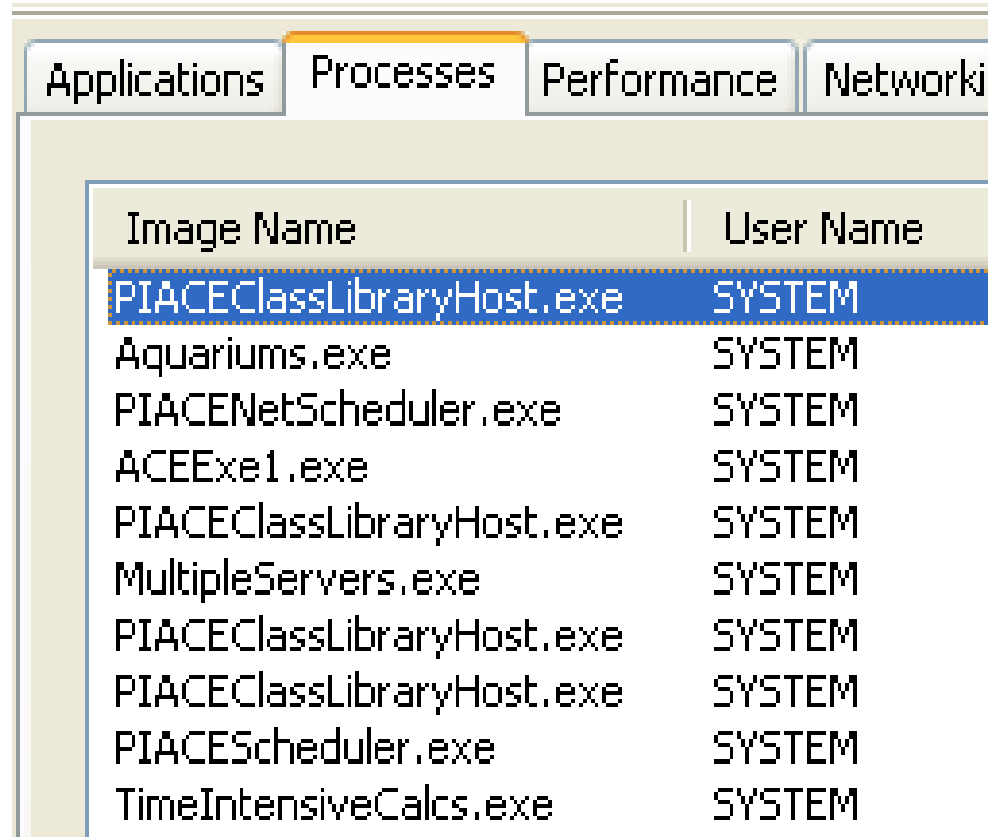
Applications | Processes | Performance | Networki

| Image Name | User Name |
|---|---|
| PIACEClassLibraryHost.exe | SYSTEM |
| Aquariums.exe | SYSTEM |
| PIACENetScheduler.exe | SYSTEM |
| ACEExe1.exe | SYSTEM |
| PIACEClassLibraryHost.exe | SYSTEM |
| MultipleServers.exe | SYSTEM |
| PIACEClassLibraryHost.exe | SYSTEM |
| PIACEClassLibraryHost.exe | SYSTEM |
| PIACEScheduler.exe | SYSTEM |
| TimeIntensiveCalcs.exe | SYSTEM |